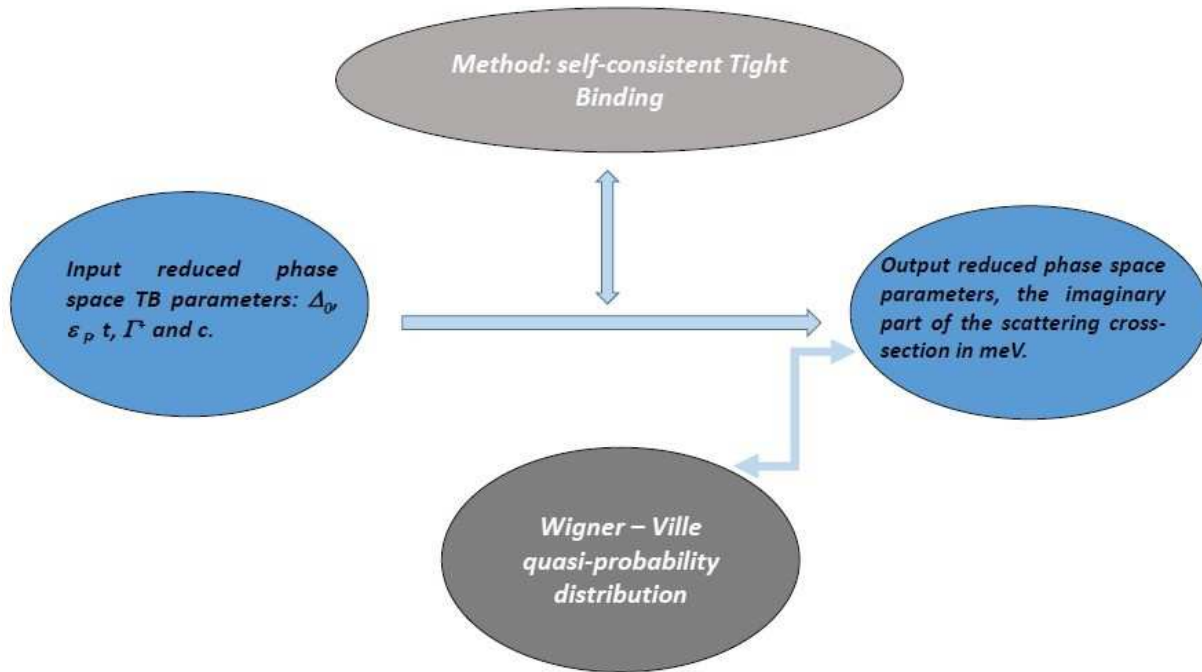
Method: self-consistent Tight Binding

Input reduced phase space TB parameters: $\Delta_0$, $\varepsilon_P$ t, $\Gamma^{+}$ and c.

Output reduced phase space parameters, the imaginary part of the scattering cross-section in meV.

Wigner – Ville quasi-probability distribution